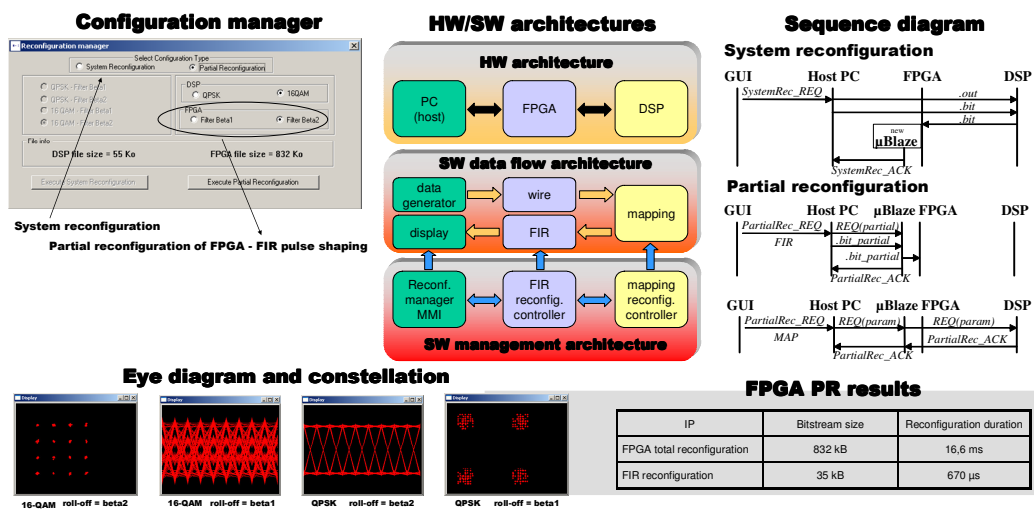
Configuration manager

Reconfiguration manager

Select Configuration Type
System Reconfiguration
Partial Reconfiguration

QPSK - Filter Beta1
QPSK - Filter Beta2
16-QAM - Filter Beta1
16-QAM - Filter Beta2

DSP
QPSK
16QAM

FPGA
Filter Beta1
Filter Beta2

File info
DSP file size = 55 Ko
FPGA file size = 832 Ko

Execute System Reconfiguration
Execute Partial Reconfiguration

System reconfiguration

Partial reconfiguration of FPGA - FIR pulse shaping

HW/SW architectures

HW architecture

PC (host)
FPGA
DSP

SW data flow architecture

data generator
wire
mapping
display
FIR

Reconf. manager MMI
FIR reconfig. controller
mapping reconfig. controller

SW management architecture

Sequence diagram

System reconfiguration

GUI
Host PC
FPGA
DSP
SystemRec_REQ
.out
.bit
.bit
new
µBlaze
SystemRec_ACK

Partial reconfiguration

GUI
Host PC
µBlaze
FPGA
DSP
PartialRec_REQ
REQ(partial)
FIR
.bit_partial
.bit_partial
PartialRec_ACK

GUI
Host PC
µBlaze
FPGA
DSP
PartialRec_REQ
REQ(param)
REQ(param)
MAP
PartialRec_ACK
PartialRec_ACK

Eye diagram and constellation

Display
Display
Display
Display

16-QAM roll-off = beta2
16-QAM roll-off = beta1
QPSK roll-off = beta2
QPSK roll-off = beta1

FPGA PR results

| IP | Bitstream size | Reconfiguration duration |
|---|---|---|
| FPGA total reconfiguration | 832 kB | 16,6 ms |
| FIR reconfiguration | 35 kB | 670 µs |